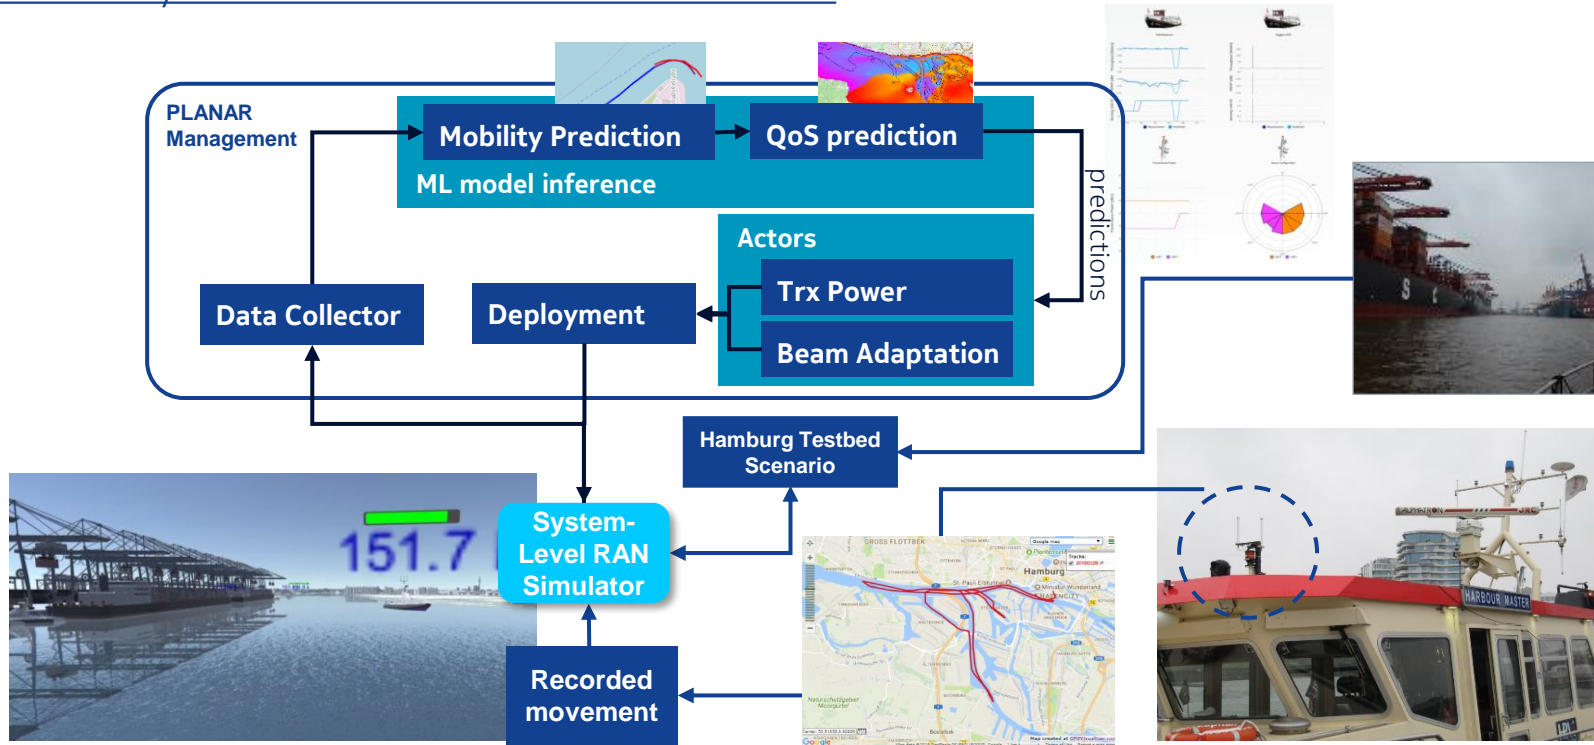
PLANAR Management

Mobility Prediction

QoS prediction

ML model inference

predictions

Actors

Trx Power

Beam Adaptation

Data Collector

Deployment

Hamburg Testbed Scenario

151.7

System-Level RAN Simulator

Recorded movement

GROSS FLOTTBEK

Hamburg

HARBOUR MASTER